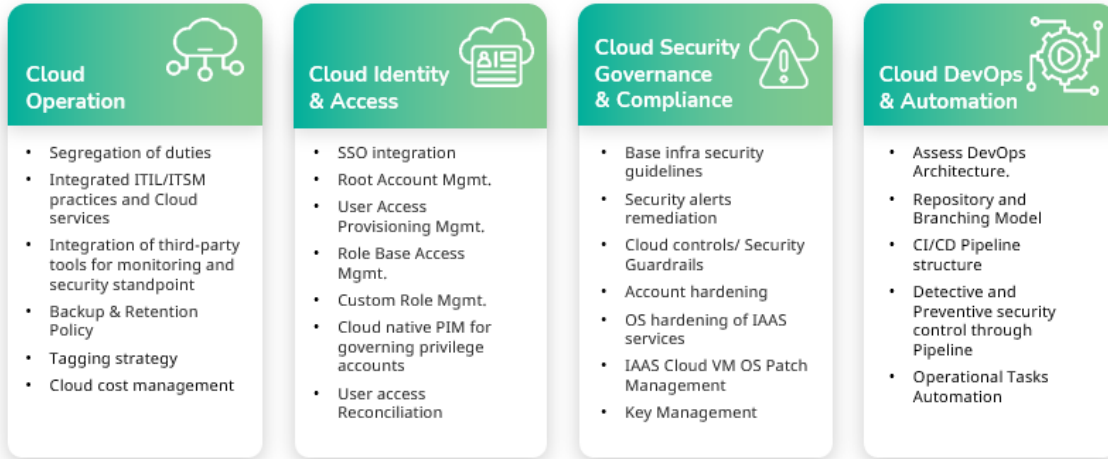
Cloud Operation

- Segregation of duties
- Integrated ITIL/ITSM practices and Cloud services
- Integration of third-party tools for monitoring and security standpoint
- Backup & Retention Policy
- Tagging strategy
- Cloud cost management

Cloud Identity & Access

- SSO integration
- Root Account Mgmt.
- User Access Provisioning Mgmt.
- Role Base Access Mgmt.
- Custom Role Mgmt.
- Cloud native PIM for governing privilege accounts
- User access Reconciliation

Cloud Security Governance & Compliance

- Base infra security guidelines
- Security alerts remediation
- Cloud controls/ Security Guardrails
- Account hardening
- OS hardening of IAAS services
- IAAS Cloud VM OS Patch Management
- Key Management

Cloud DevOps & Automation

- Assess DevOps Architecture.
- Repository and Branching Model
- CI/CD Pipeline structure
- Detective and Preventive security control through Pipeline
- Operational Tasks Automation